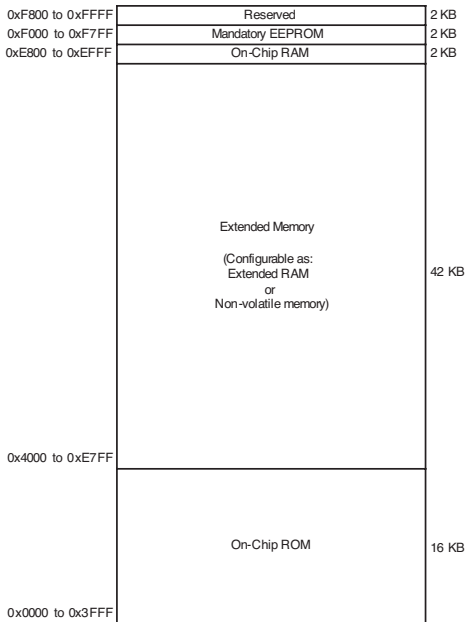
0xF800 to 0xFFFF
Reserved
2 KB

0xF000 to 0xF7FF
Mandatory EEPROM
2 KB

0xE800 to 0xEFFF
On-Chip RAM
2 KB

Extended Memory

(Configurable as:
Extended RAM
or
Non-volatile memory)

42 KB

0x4000 to 0xE7FF

On-Chip ROM

16 KB

0x0000 to 0x3FFF